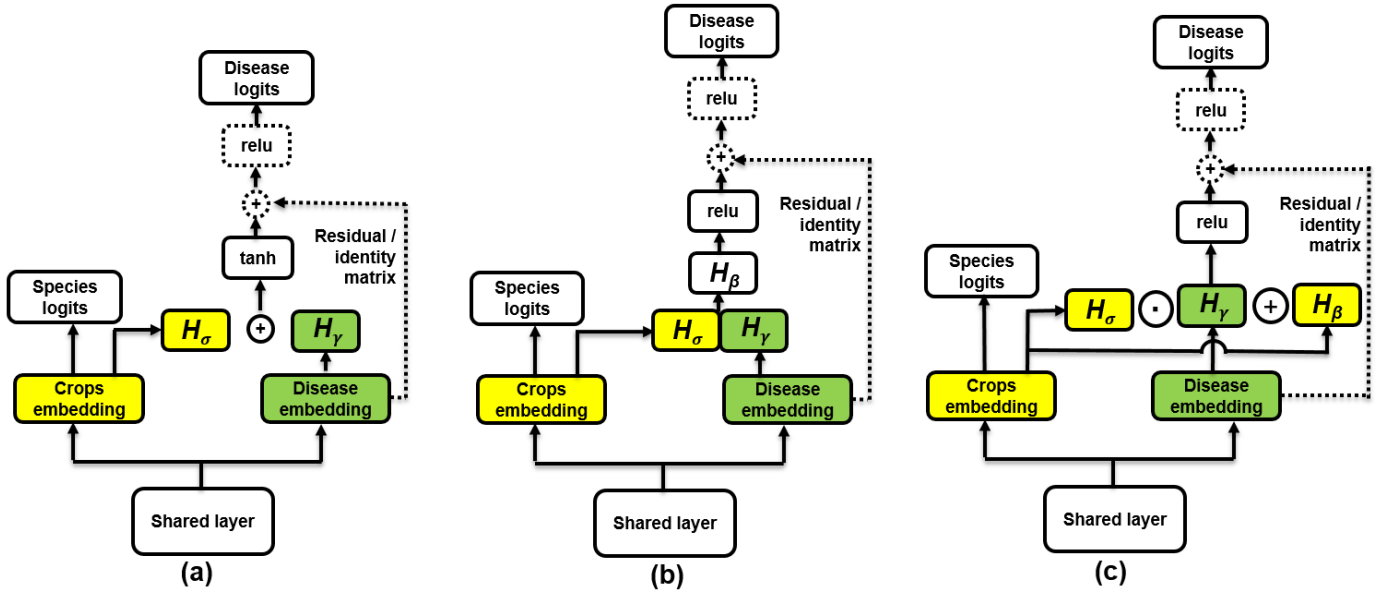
Disease logits

relu

+

tanh

Residual / identity matrix

Species logits

$H_\sigma$

+

$H_\gamma$

Crops embedding

Disease embedding

Shared layer

(a)

Disease logits

relu

+

relu

Residual / identity matrix

$H_\beta$

Species logits

$H_\sigma$

$H_\gamma$

Crops embedding

Disease embedding

Shared layer

(b)

Disease logits

relu

+

relu

Residual / identity matrix

Species logits

$H_\sigma$

$\cdot$

$H_\gamma$

+

$H_\beta$

Crops embedding

Disease embedding

Shared layer

(c)